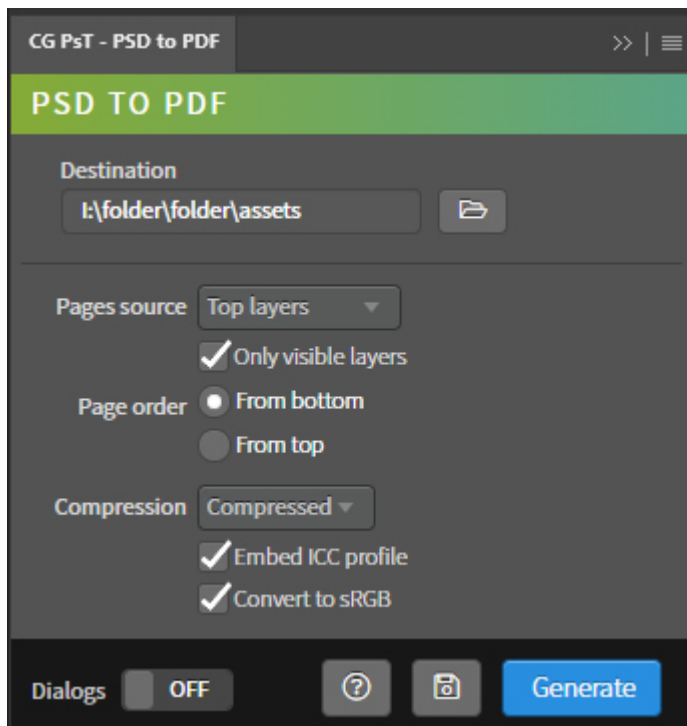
CG PsT - PSD to PDF

>> | ≡

PSD TO PDF

Destination

I:\folder\folder\assets

Pages source Top layers

Only visible layers

Page order From bottom

From top

Compression Compressed

Embed ICC profile

Convert to sRGB

Dialogs OFF

Generate